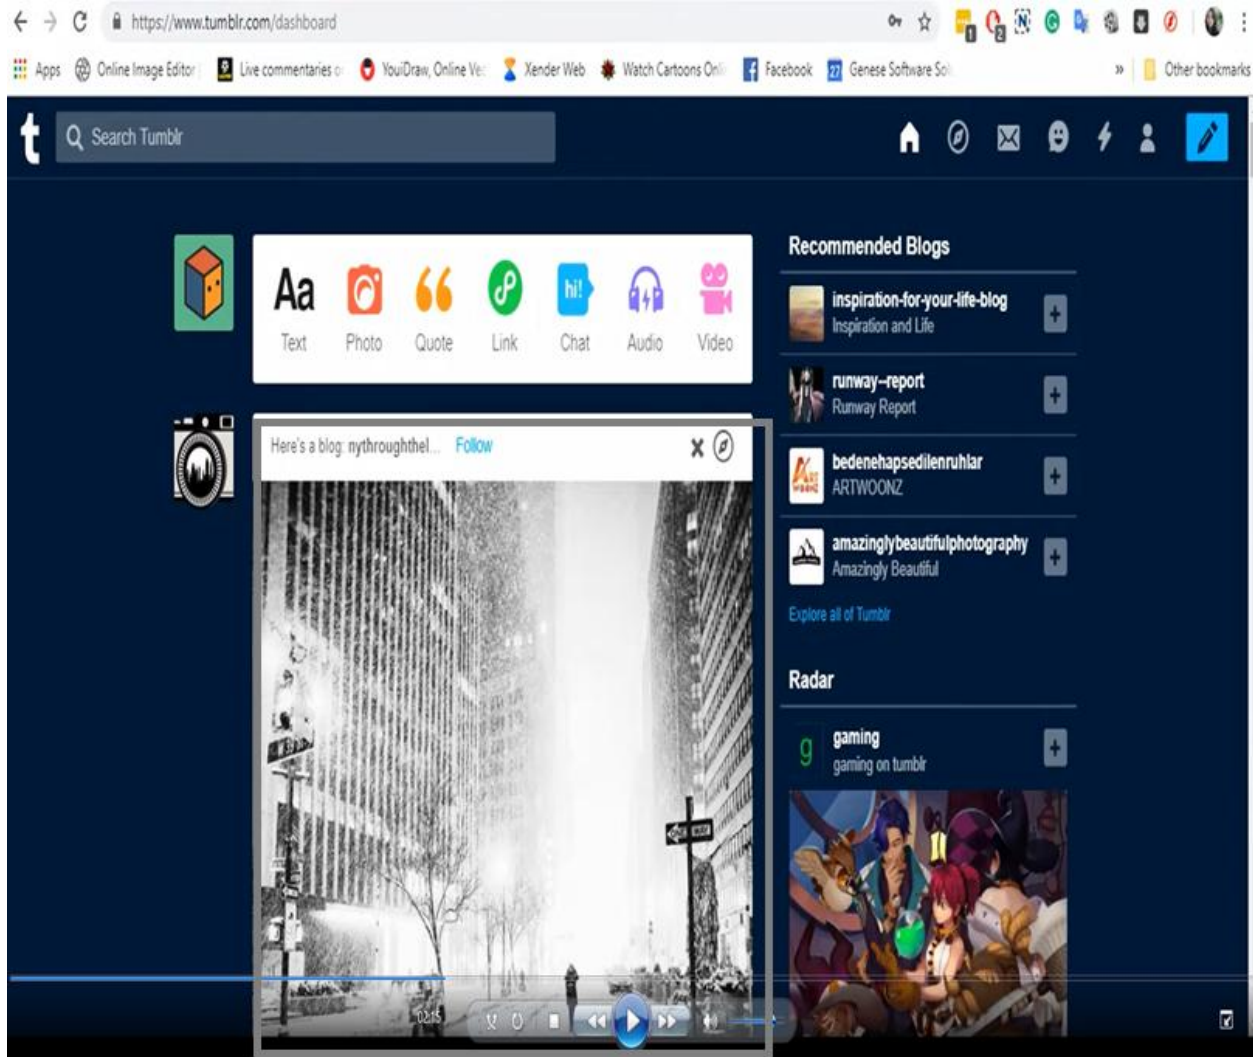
https://www.tumblr.com/dashboard

Apps Online Image Editor Live commentaries o YouiDraw, Online Ve Xender Web Watch Cartoons Onl Facebook Genese Software So » Other bookmarks

t Search Tumblr

Aa Text Photo Quote Link hi! Chat Audio Video

Here's a blog: nythroughthel... Follow

Recommended Blogs

inspiration-for-your-life-blog
Inspiration and Life

runway--report
Runway Report

bedenehapsedilenruhlar
ARTWOONZ

amazinglybeautifulphotography
Amazingly Beautiful

Explore all of Tumblr

Radar

gaming
gaming on tumblr

02:15